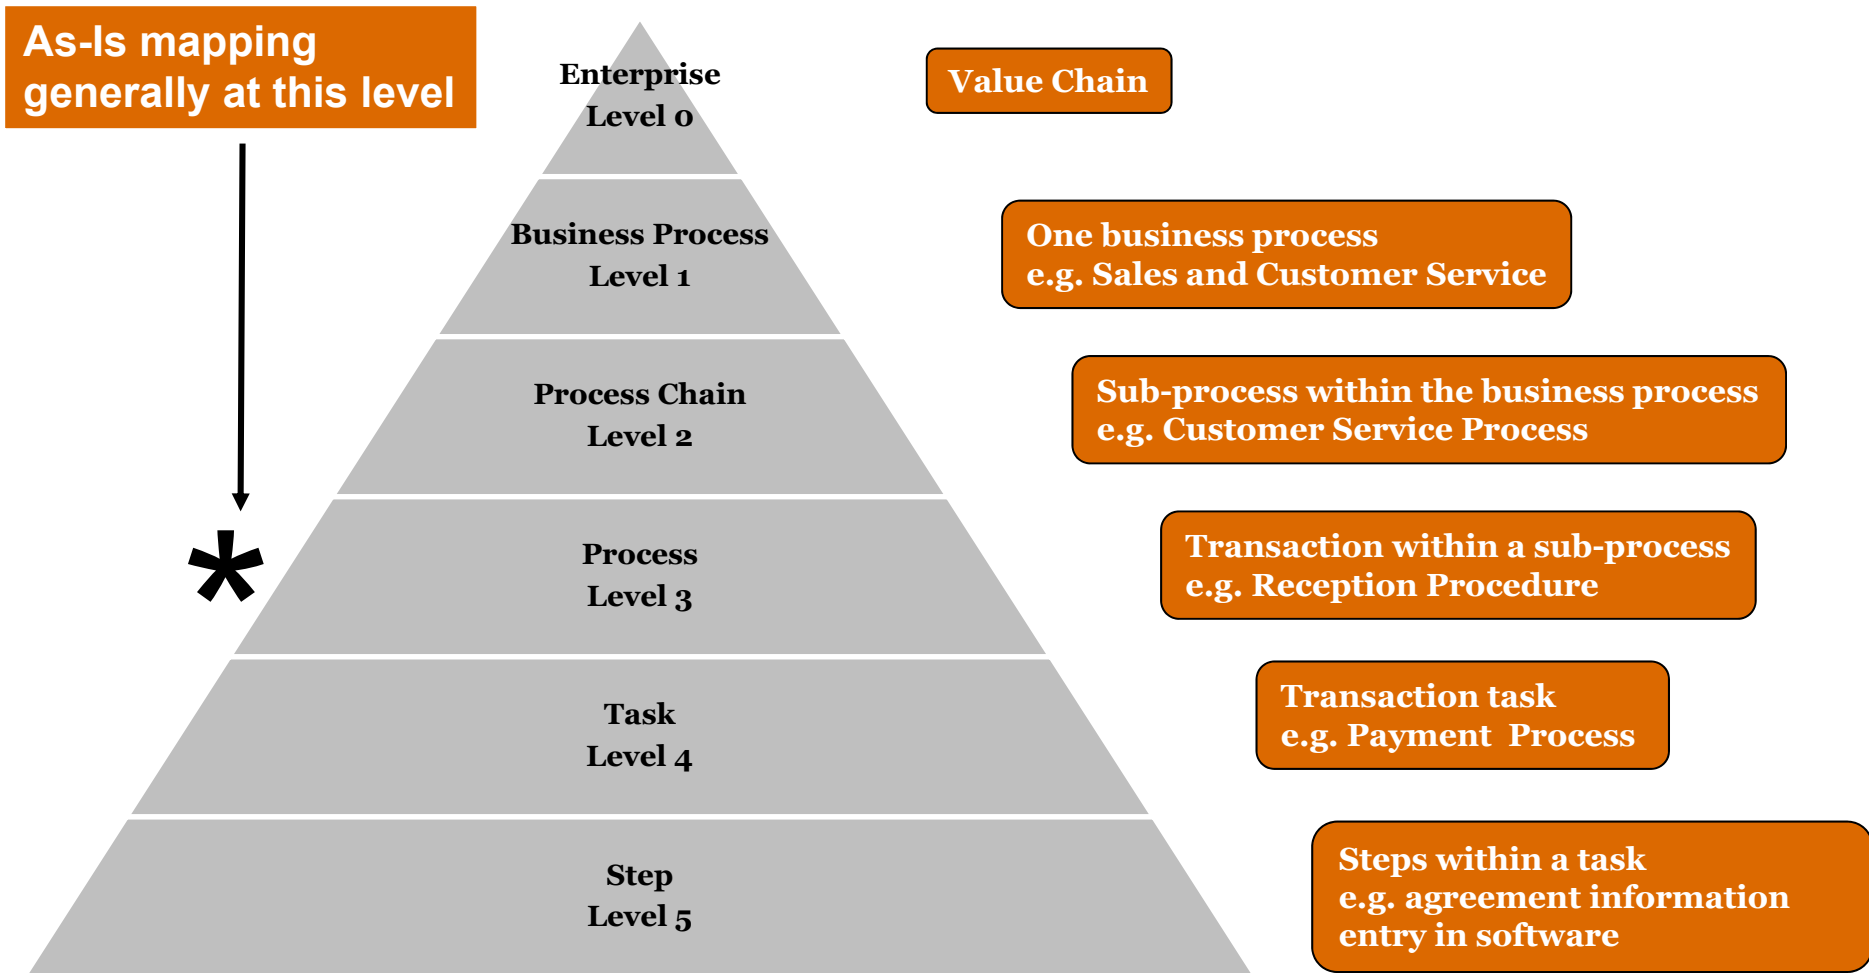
As-Is mapping generally at this level

Enterprise
Level 0

Value Chain

Business Process
Level 1

One business process
e.g. Sales and Customer Service

Process Chain
Level 2

Sub-process within the business process
e.g. Customer Service Process

*

Process
Level 3

Transaction within a sub-process
e.g. Reception Procedure

Task
Level 4

Transaction task
e.g. Payment Process

Step
Level 5

Steps within a task
e.g. agreement information entry in software